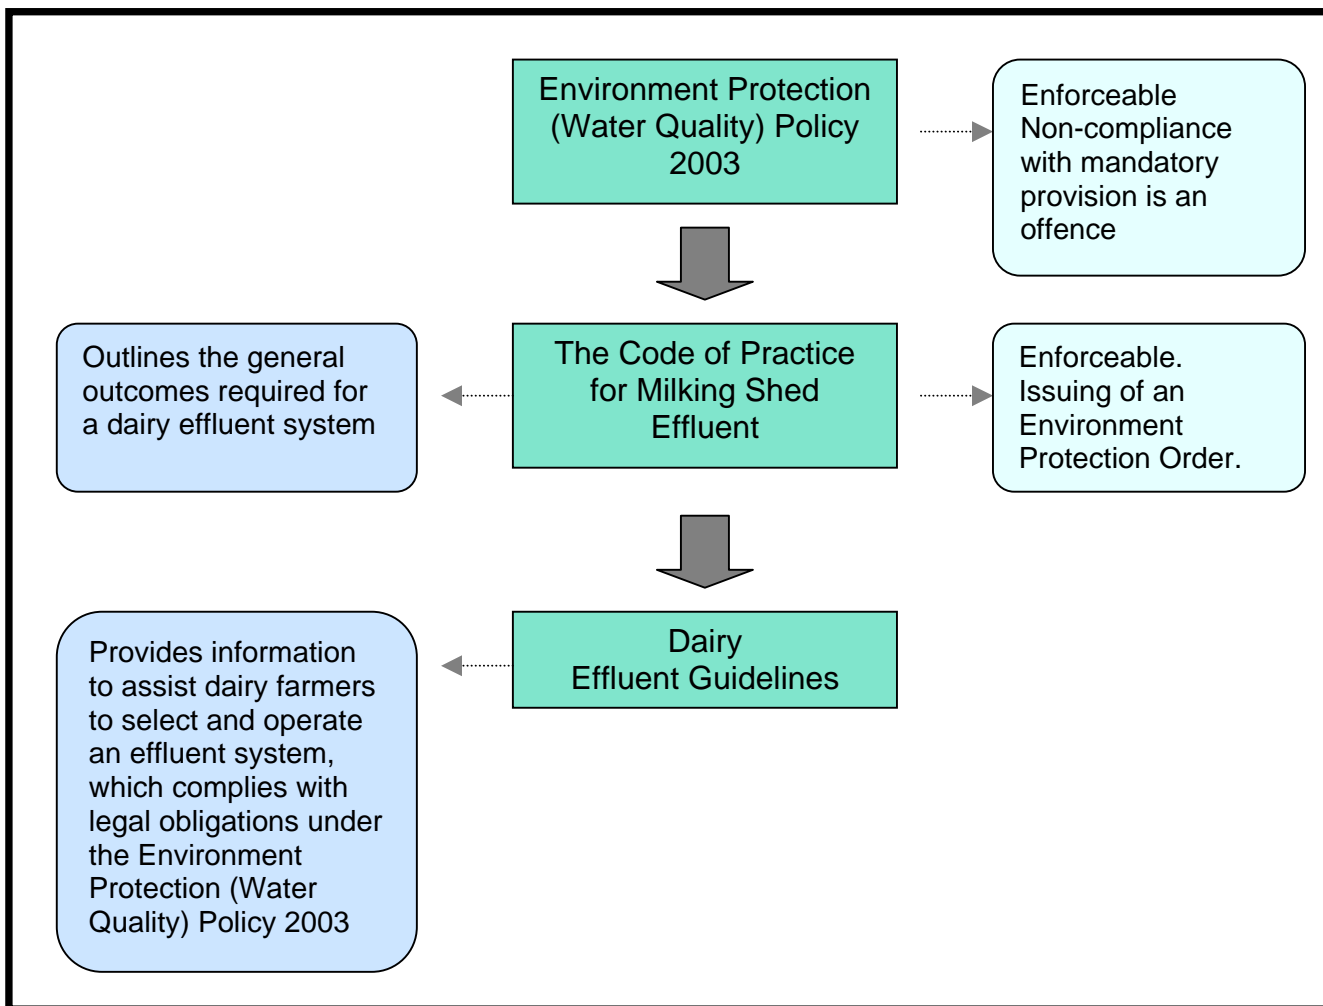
Environment Protection (Water Quality) Policy 2003

Enforceable
Non-compliance with mandatory provision is an offence

Outlines the general outcomes required for a dairy effluent system

The Code of Practice for Milking Shed Effluent

Enforceable.
Issuing of an Environment Protection Order.

Provides information to assist dairy farmers to select and operate an effluent system, which complies with legal obligations under the Environment Protection (Water Quality) Policy 2003

Dairy
Effluent Guidelines